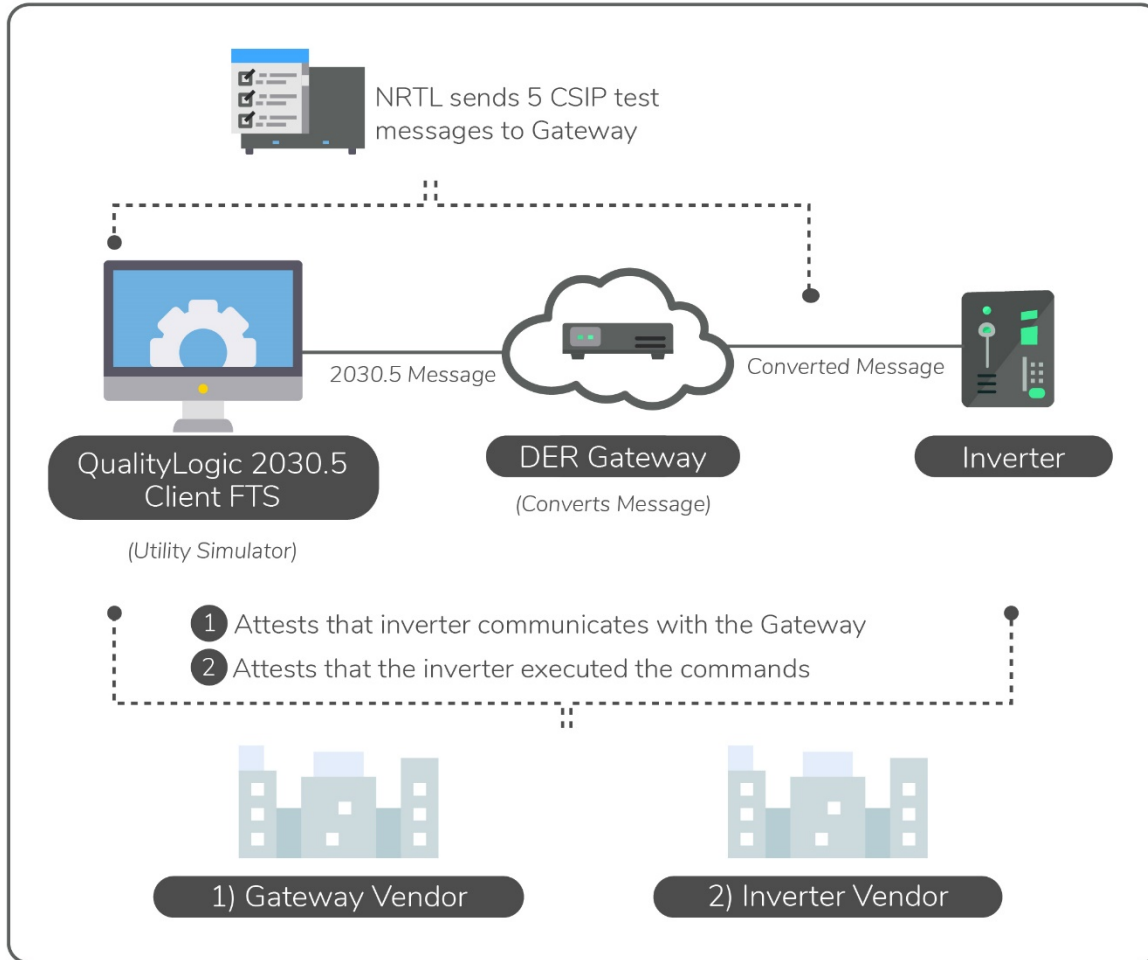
NRTL sends 5 CSIP test messages to Gateway

2030.5 Message

Converted Message

QualityLogic 2030.5 Client FTS

(Utility Simulator)

DER Gateway

(Converts Message)

Inverter

1 Attests that inverter communicates with the Gateway

2 Attests that the inverter executed the commands

1) Gateway Vendor

2) Inverter Vendor